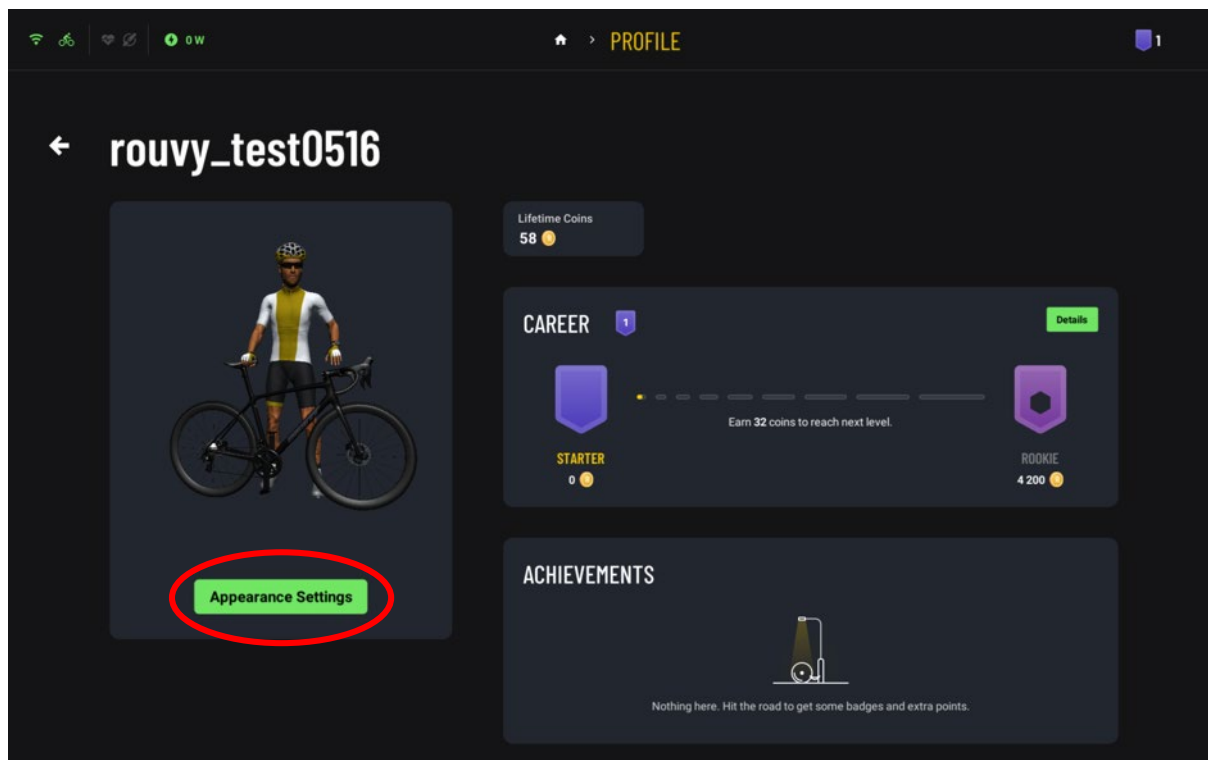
0 W

> PROFILE

1

rouvy_test0516

Lifetime Coins
58

CAREER 1

Details

Earn 32 coins to reach next level.

STARTER
0

ROOKIE
4 200

Appearance Settings

ACHIEVEMENTS

Nothing here. Hit the road to get some badges and extra points.